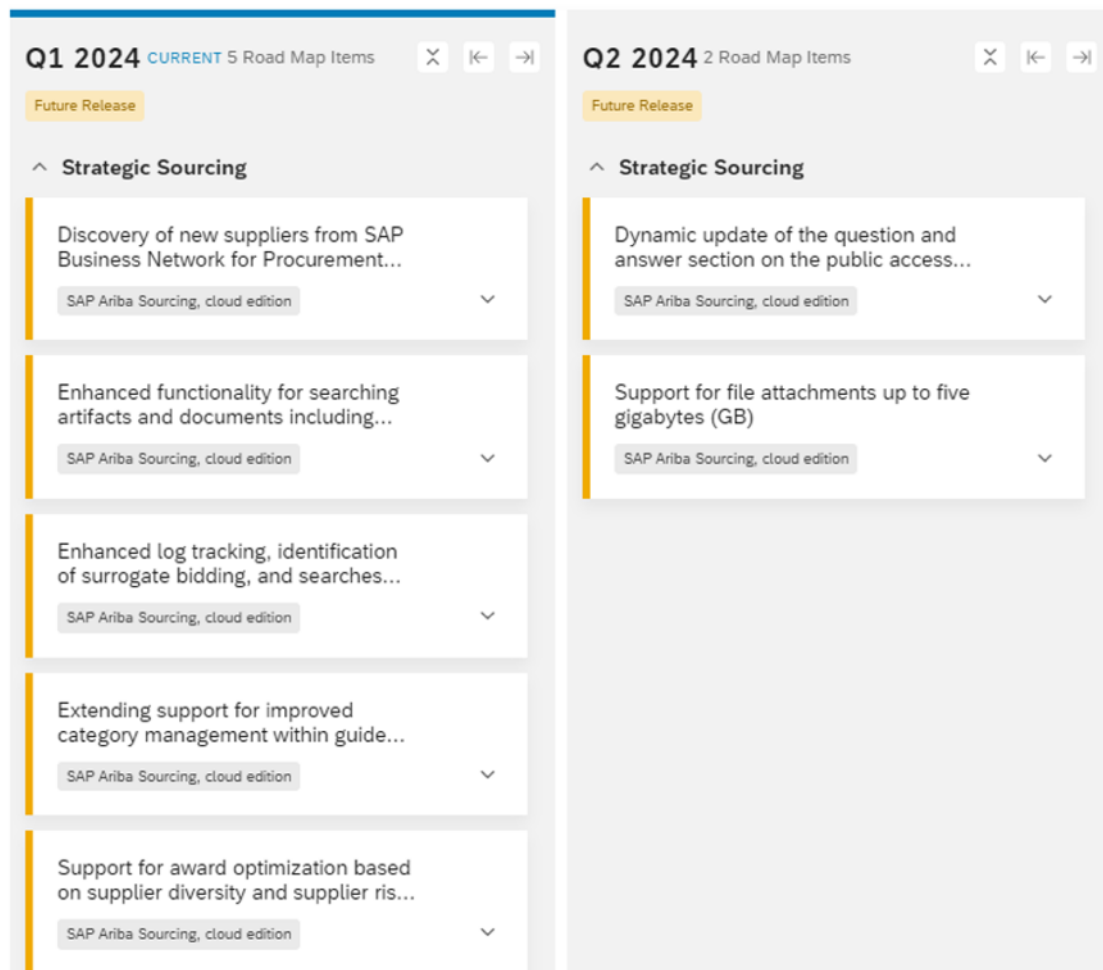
Q1 2024 CURRENT 5 Road Map Items

Future Release

Strategic Sourcing

Discovery of new suppliers from SAP Business Network for Procurement...

SAP Ariba Sourcing, cloud edition

Enhanced functionality for searching artifacts and documents including...

SAP Ariba Sourcing, cloud edition

Enhanced log tracking, identification of surrogate bidding, and searches...

SAP Ariba Sourcing, cloud edition

Extending support for improved category management within guide...

SAP Ariba Sourcing, cloud edition

Support for award optimization based on supplier diversity and supplier ris...

SAP Ariba Sourcing, cloud edition

Q2 2024 2 Road Map Items

Future Release

Strategic Sourcing

Dynamic update of the question and answer section on the public access...

SAP Ariba Sourcing, cloud edition

Support for file attachments up to five gigabytes (GB)

SAP Ariba Sourcing, cloud edition